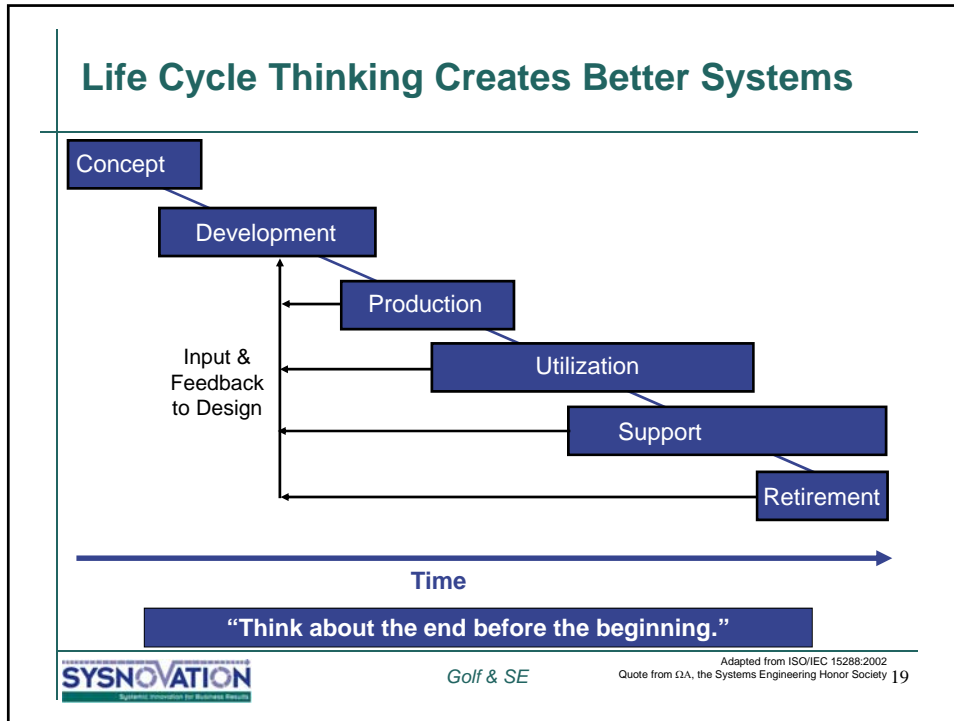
Life Cycle Thinking Creates Better Systems

Concept

Development

Production

Utilization

Support

Retirement

Input & Feedback to Design

Time

"Think about the end before the beginning."

SYSNOVATION
Systemic Innovation for Business Results

Golf & SE

Adapted from ISO/IEC 15288:2002
Quote from $\Omega A$, the Systems Engineering Honor Society 19